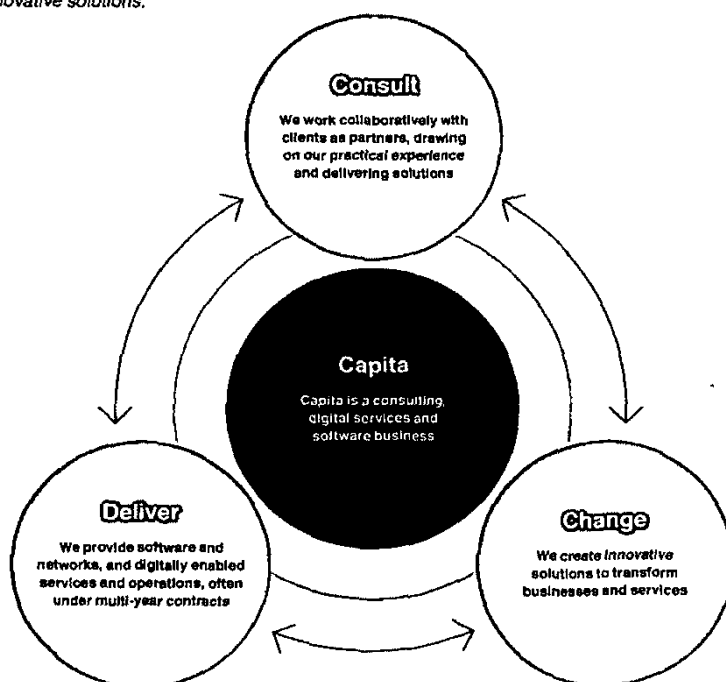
novative solutions.

Consult

We work collaboratively with clients as partners, drawing on our practical experience and delivering solutions

Capita

Capita is a consulting, digital services and software business

Deliver

We provide software and networks, and digitally enabled services and operations, often under multi-year contracts

Change

We create innovative solutions to transform businesses and services